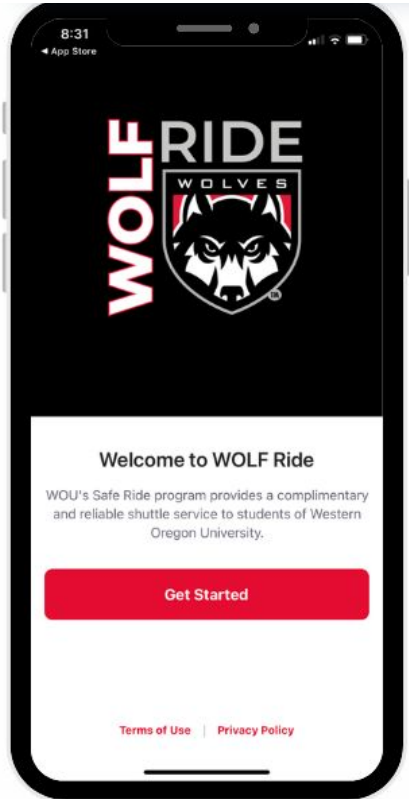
8:31
◂ App Store

WOLF RIDE
WOLVES

Welcome to WOLF Ride

WOU's Safe Ride program provides a complimentary and reliable shuttle service to students of Western Oregon University.

Get Started

Terms of Use | Privacy Policy